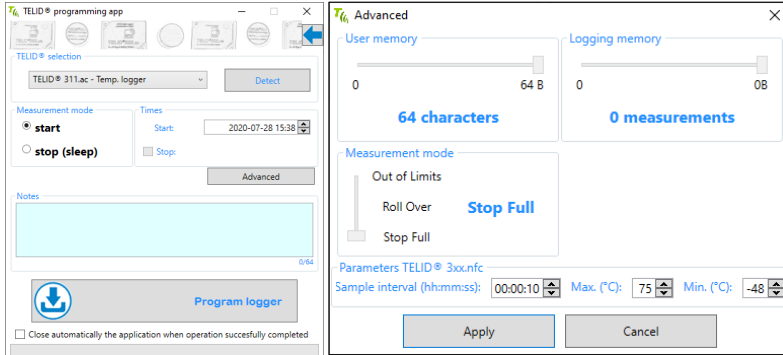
TELID® programming app

TELID® selection

TELID® 311.ac - Temp. logger

Detect

Measurement mode

start

stop (sleep)

Times

Start: 2020-07-28 15:38

Stop:

Advanced

Notes

0/64

Program logger

Close automatically the application when operation succesfully completed

Advanced

User memory

0

64 B

64 characters

Logging memory

0

0B

0 measurements

Measurement mode

Out of Limits

Roll Over

Stop Full

Stop Full

Parameters TELID® 3xx.nfc

Sample interval (hh:mm:ss): 00:00:10

Max. (°C): 75

Min. (°C): -48

Apply

Cancel